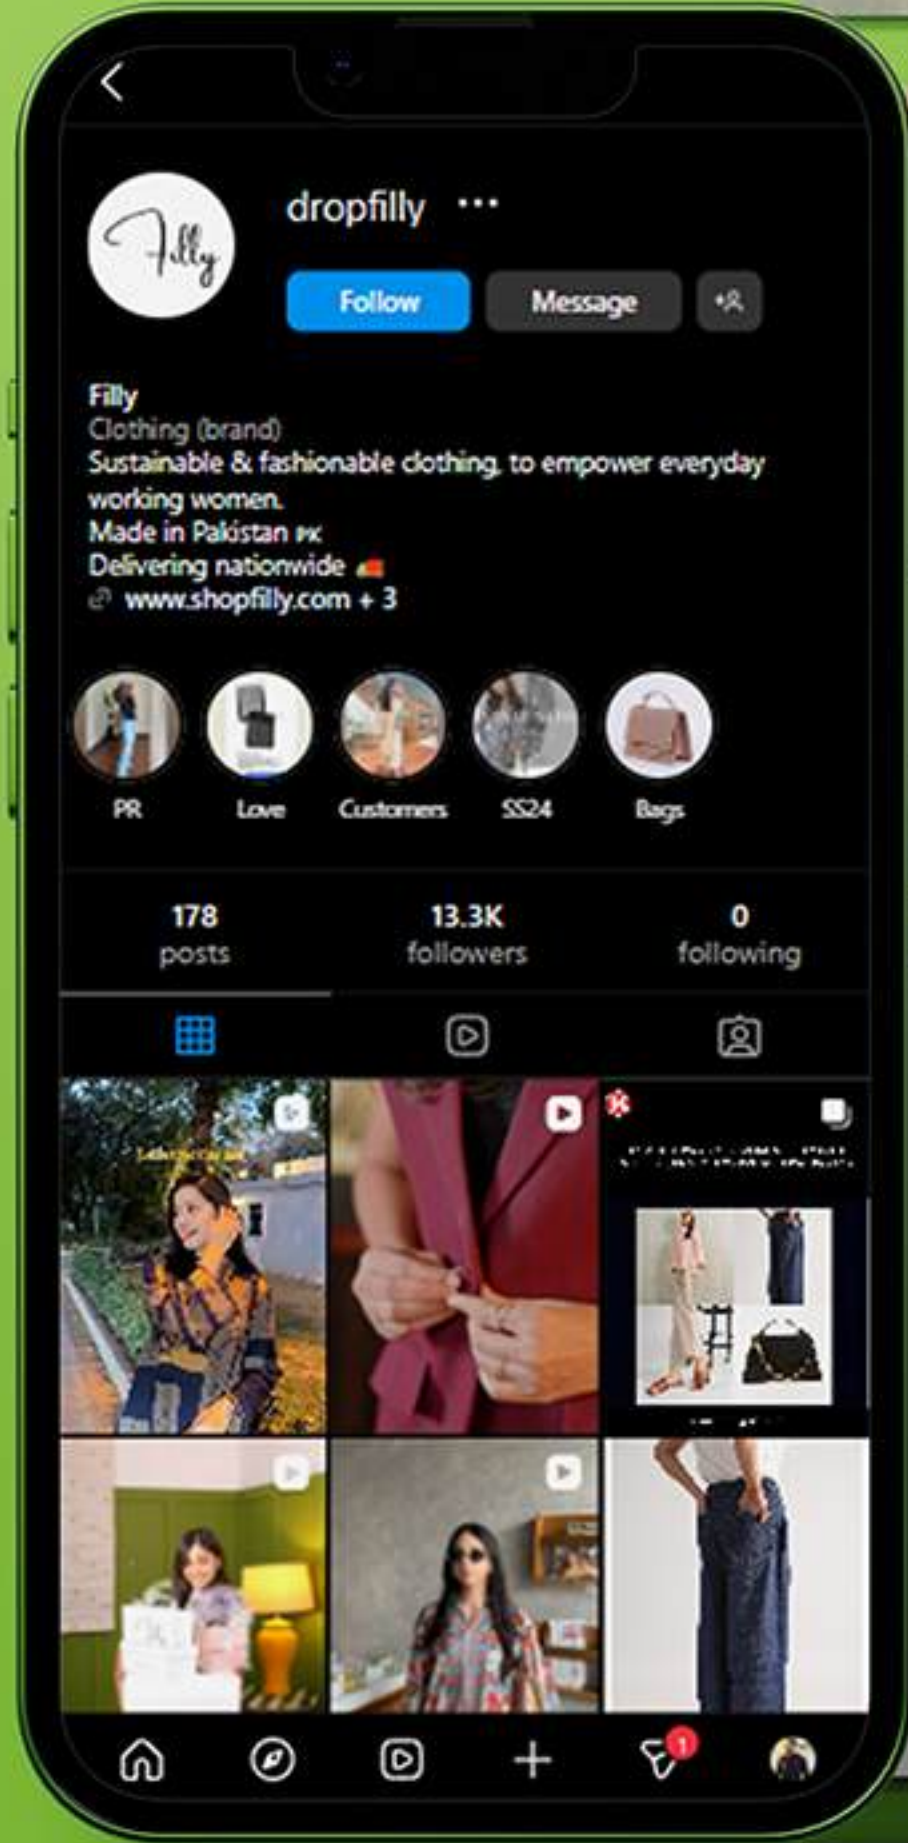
dropfilly •••

Filly

Follow Message

Filly
Clothing (brand)
Sustainable & fashionable clothing, to empower everyday working women.
Made in Pakistan 🇵🇰
Delivering nationwide 🚚
www.shopfilly.com + 3

PR Love Customers SS24 Bags

178 posts
13.3K followers
0 following

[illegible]

1